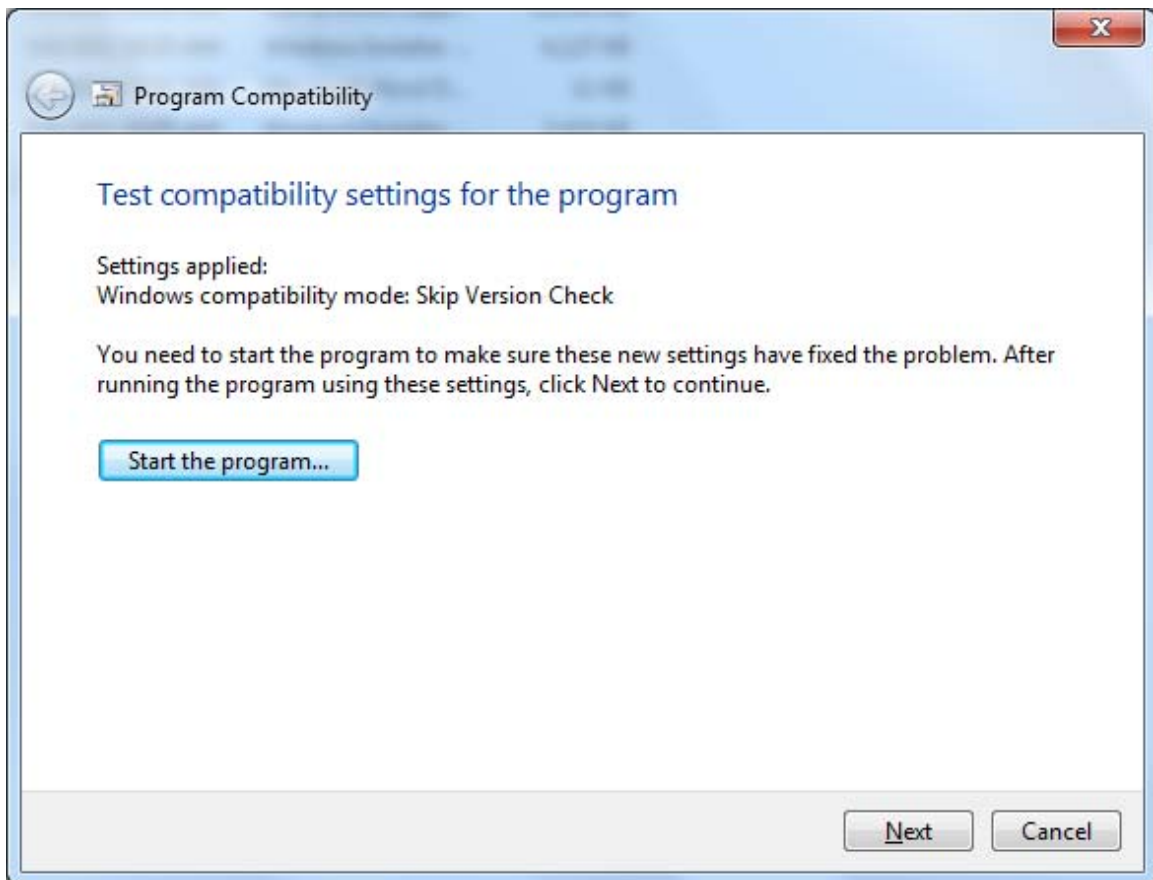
Program Compatibility

Test compatibility settings for the program

Settings applied:
Windows compatibility mode: Skip Version Check

You need to start the program to make sure these new settings have fixed the problem. After running the program using these settings, click Next to continue.

Start the program...

Next

Cancel